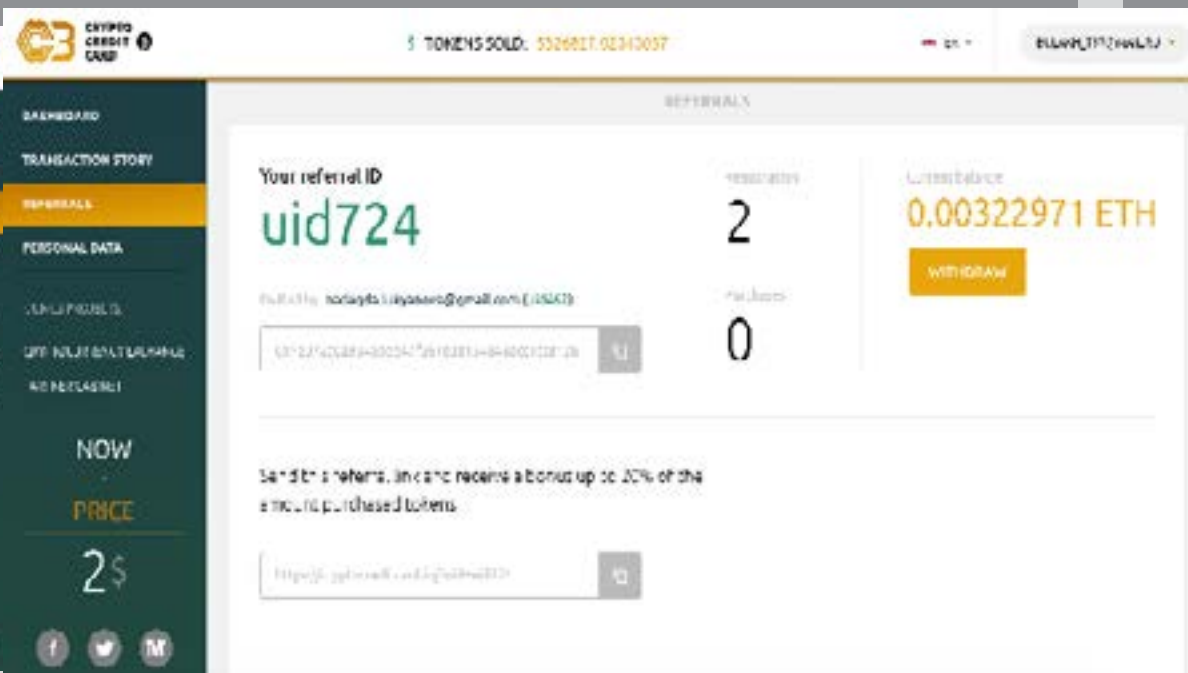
CRYPTO CREDIT CARD

$ TOKENS SOLD: 5526817.02343037

en

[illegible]

DASHBOARD

TRANSACTION STORY

REFERRALS

PERSONAL DATA

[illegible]

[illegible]

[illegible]

NOW

PRICE

2$

REFERRALS

Your referral ID

uid724

Invited by: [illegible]@gmail.com ([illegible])

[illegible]

Registrations

2

Purchases

0

Current balance

0.00322971 ETH

WITHDRAW

Send this referral link and receive a bonus up to 20% of the amount purchased tokens

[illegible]